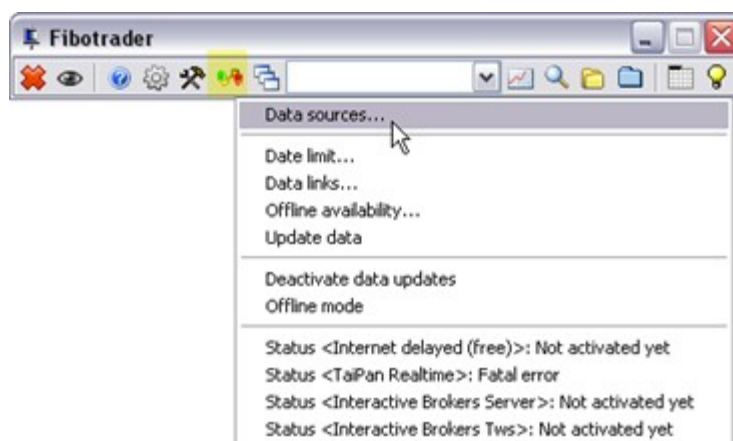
Fibotrader

Data sources...

Date limit...
Data links...
Offline availability...
Update data

Deactivate data updates
Offline mode

Status <Internet delayed (free)>: Not activated yet
Status <TaiPan Realtime>: Fatal error
Status <Interactive Brokers Server>: Not activated yet
Status <Interactive Brokers Tws>: Not activated yet